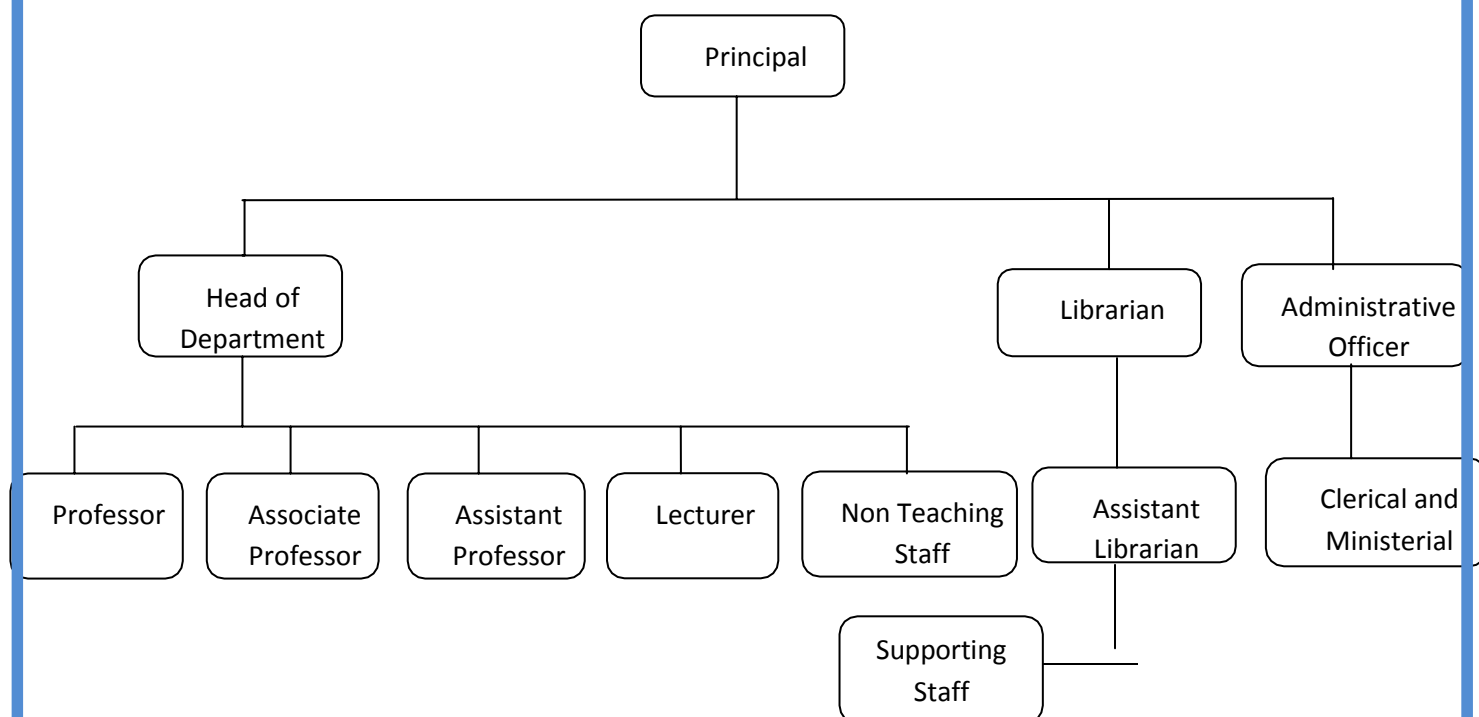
Principal

Head of Department

Librarian

Administrative Officer

Professor

Associate Professor

Assistant Professor

Lecturer

Non Teaching Staff

Assistant Librarian

Clerical and Ministerial

Supporting Staff